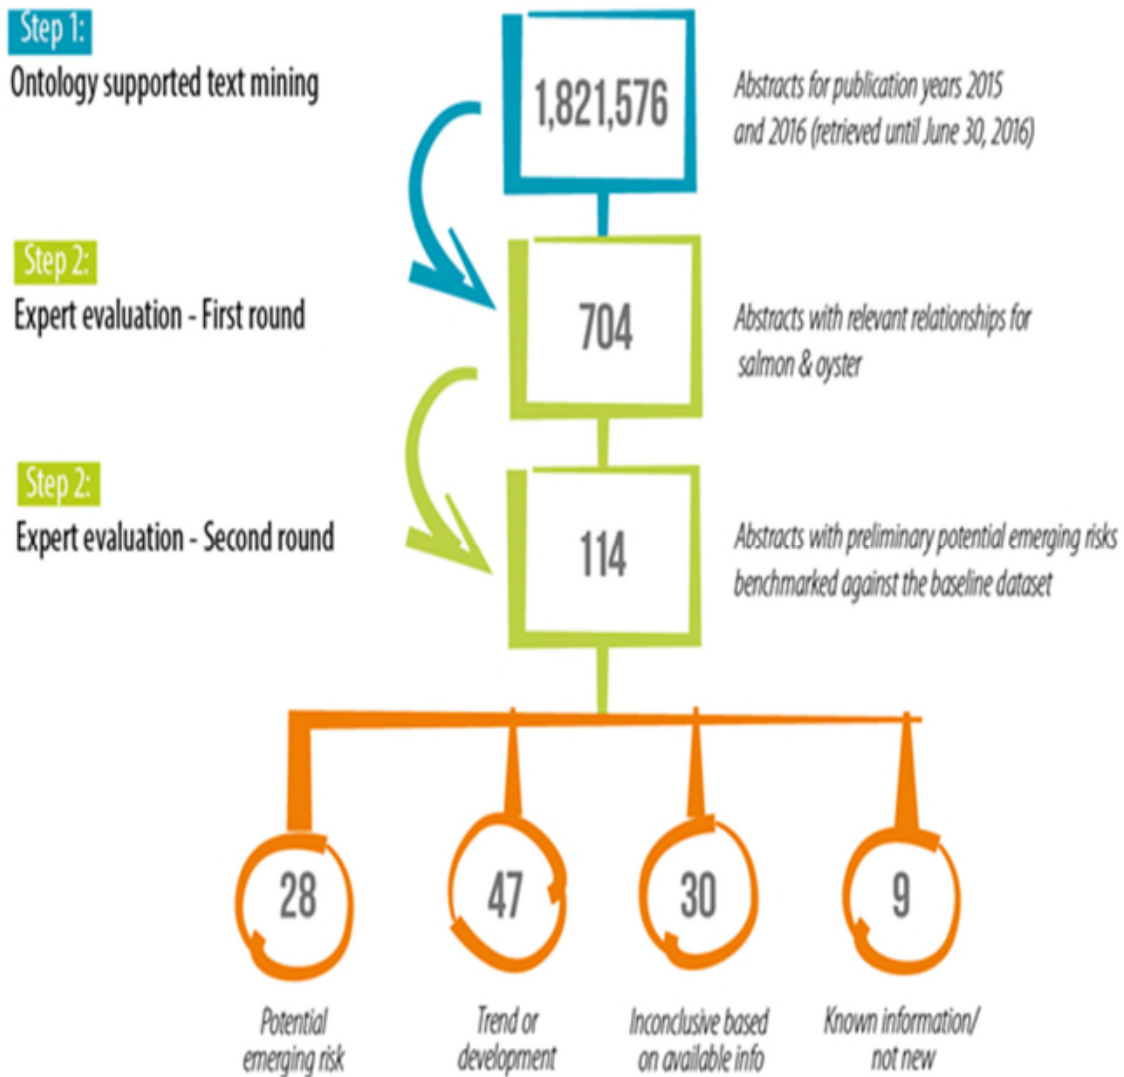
Step 1:
Ontology supported text mining

1,821,576

Abstracts for publication years 2015 and 2016 (retrieved until June 30, 2016)

Step 2:
Expert evaluation - First round

704

Abstracts with relevant relationships for salmon & oyster

Step 2:
Expert evaluation - Second round

114

Abstracts with preliminary potential emerging risks benchmarked against the baseline dataset

28

Potential emerging risk

47

Trend or development

30

Inconclusive based on available info

9

Known information/ not new